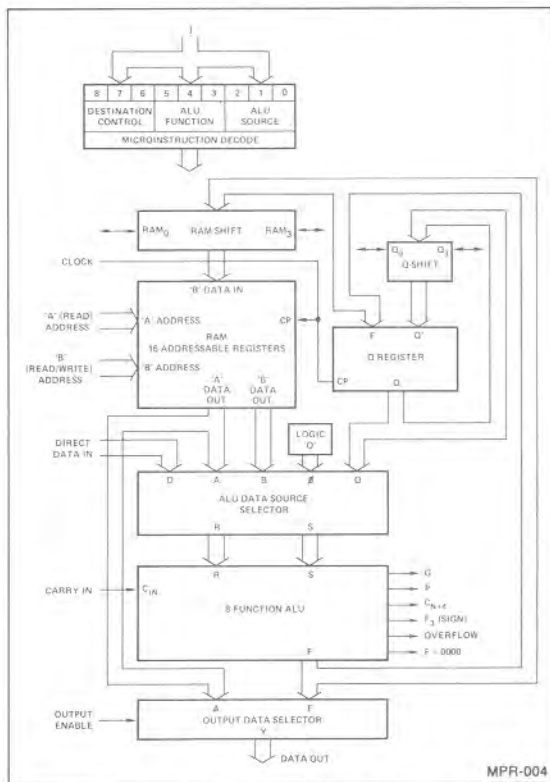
I

| 8 | 7 | 6 | 5 | 4 | 3 | 2 | 1 | 0 |
|---|---|---|---|---|---|---|---|---|
| DESTINATION CONTROL | | | ALU FUNCTION | | | ALU SOURCE | | |
| MICROINSTRUCTION DECODE | | | | | | | | |

$RAM_0$ RAM SHIFT $RAM_3$

$Q_0$ $Q_3$ Q SHIFT

CLOCK

'B' DATA IN

'A' (READ) ADDRESS

'A' ADDRESS

RAM 16 ADDRESSABLE REGISTERS

CP

'B' (READ/WRITE) ADDRESS

'B' ADDRESS

'A' DATA OUT

'B' DATA OUT

F

Q

Q REGISTER

CP

Q

DIRECT DATA IN

LOGIC '0'

D A B 0 Q

ALU DATA SOURCE SELECTOR

R S

CARRY IN

R S

$C_{IN}$

8 FUNCTION ALU

G

P

$C_{N+4}$

$F_3$ (SIGN)

OVERFLOW

F = 0000

F

OUTPUT ENABLE

A F

OUTPUT DATA SELECTOR

Y

DATA OUT

MPR-004